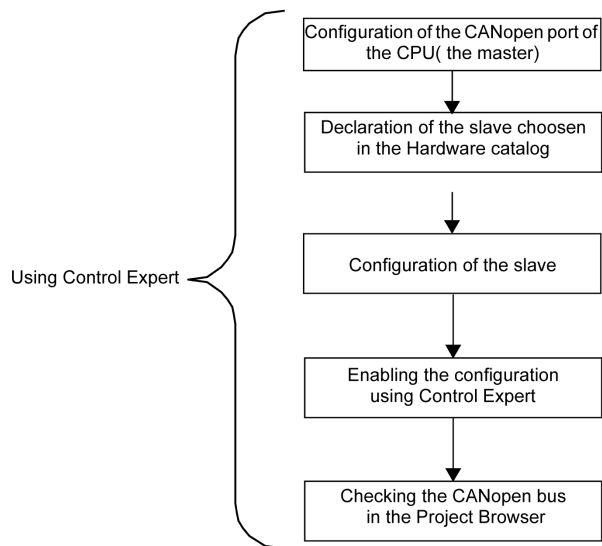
Using Control Expert

Configuration of the CANopen port of the CPU( the master)

Declaration of the slave choosen in the Hardware catalog

Configuration of the slave

Enabling the configuration using Control Expert

Checking the CANopen bus in the Project Browser